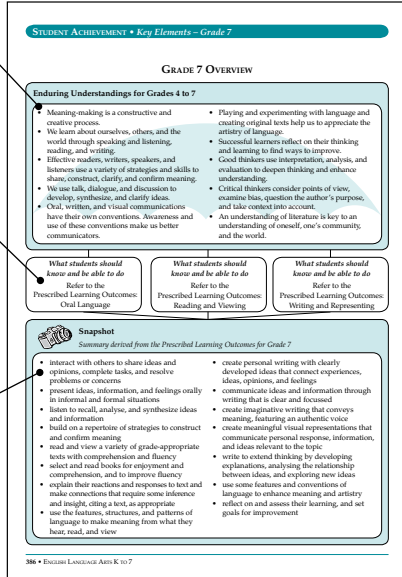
STUDENT ACHIEVEMENT • Key Elements – Grade 7

GRADE 7 OVERVIEW

Enduring Understandings for Grades 4 to 7

- Meaning-making is a constructive and creative process.
- We learn about ourselves, others, and the world through speaking and listening, reading, and writing.
- Effective readers, writers, speakers, and listeners use a variety of strategies and skills to share, construct, clarify, and confirm meaning.
- We use talk, dialogue, and discussion to develop, synthesize, and clarify ideas.
- Oral, written, and visual communications have their own conventions. Awareness and use of these conventions make us better communicators.

- Playing and experimenting with language and creating original texts help us to appreciate the artistry of language.
- Successful learners reflect on their thinking and learning to find ways to improve.
- Good thinkers use interpretation, analysis, and evaluation to deepen thinking and enhance understanding.
- Critical thinkers consider points of view, examine bias, question the author's purpose, and take context into account.
- An understanding of literature is key to an understanding of oneself, one's community, and the world.

What students should know and be able to do
Refer to the Prescribed Learning Outcomes: Oral Language

What students should know and be able to do
Refer to the Prescribed Learning Outcomes: Reading and Viewing

What students should know and be able to do
Refer to the Prescribed Learning Outcomes: Writing and Representing

Snapshot
Summary derived from the Prescribed Learning Outcomes for Grade 7

- interact with others to share ideas and opinions, complete tasks, and resolve problems or concerns
- present ideas, information, and feelings orally in informal and formal situations
- listen to recall, analyse, and synthesize ideas and information
- build on a repertoire of strategies to construct and confirm meaning
- read and view a variety of grade-appropriate texts with comprehension and fluency
- select and read books for enjoyment and comprehension, and to improve fluency
- explain their reactions and responses to text and make connections that require some inference and insight, citing a text, as appropriate
- use the features, structures, and patterns of language to make meaning from what they hear, read, and view

- create personal writing with clearly developed ideas that connect experiences, ideas, opinions, and feelings
- communicate ideas and information through writing that is clear and focussed
- create imaginative writing that conveys meaning, featuring an authentic voice
- create meaningful visual representations that communicate personal response, information, and ideas relevant to the topic
- write to extend thinking by developing explanations, analysing the relationship between ideas, and exploring new ideas
- use some features and conventions of language to enhance meaning and artistry
- reflect on and assess their learning, and set goals for improvement

386 • ENGLISH LANGUAGE ARTS K TO 7